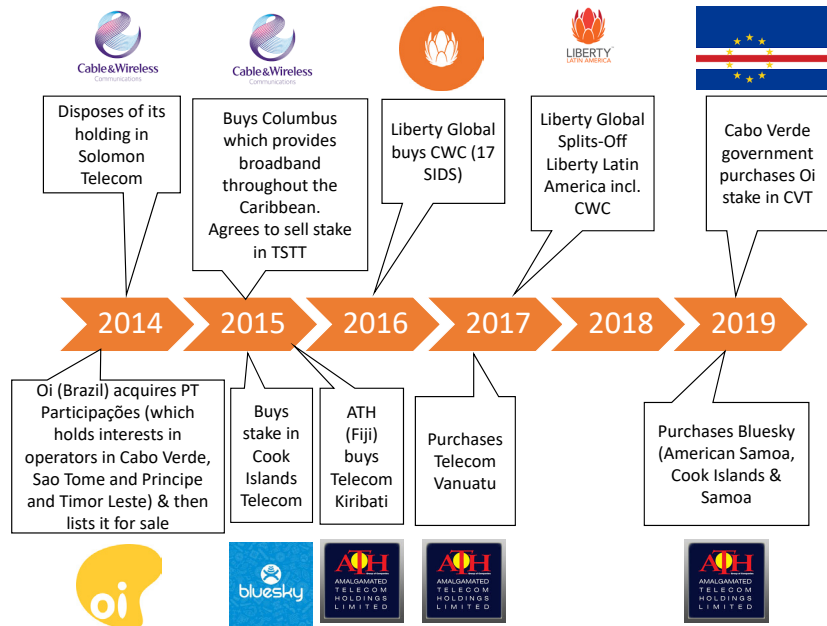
Cable&Wireless Communications

Cable&Wireless Communications

LIBERTY LATIN AMERICA

Disposes of its holding in Solomon Telecom

Buys Columbus which provides broadband throughout the Caribbean. Agrees to sell stake in TSTT

Liberty Global buys CWC (17 SIDS)

Liberty Global Splits-Off Liberty Latin America incl. CWC

Cabo Verde government purchases Oi stake in CVT

2014

2015

2016

2017

2018

2019

Oi (Brazil) acquires PT Participações (which holds interests in operators in Cabo Verde, Sao Tome and Principe and Timor Leste) & then lists it for sale

Buys stake in Cook Islands Telecom

ATH (Fiji) buys Telecom Kiribati

Purchases Telecom Vanuatu

Purchases Bluesky (American Samoa, Cook Islands & Samoa

oi

bluesky

ATH AMALGAMATED TELECOM HOLDINGS LIMITED

ATH AMALGAMATED TELECOM HOLDINGS LIMITED

ATH AMALGAMATED TELECOM HOLDINGS LIMITED